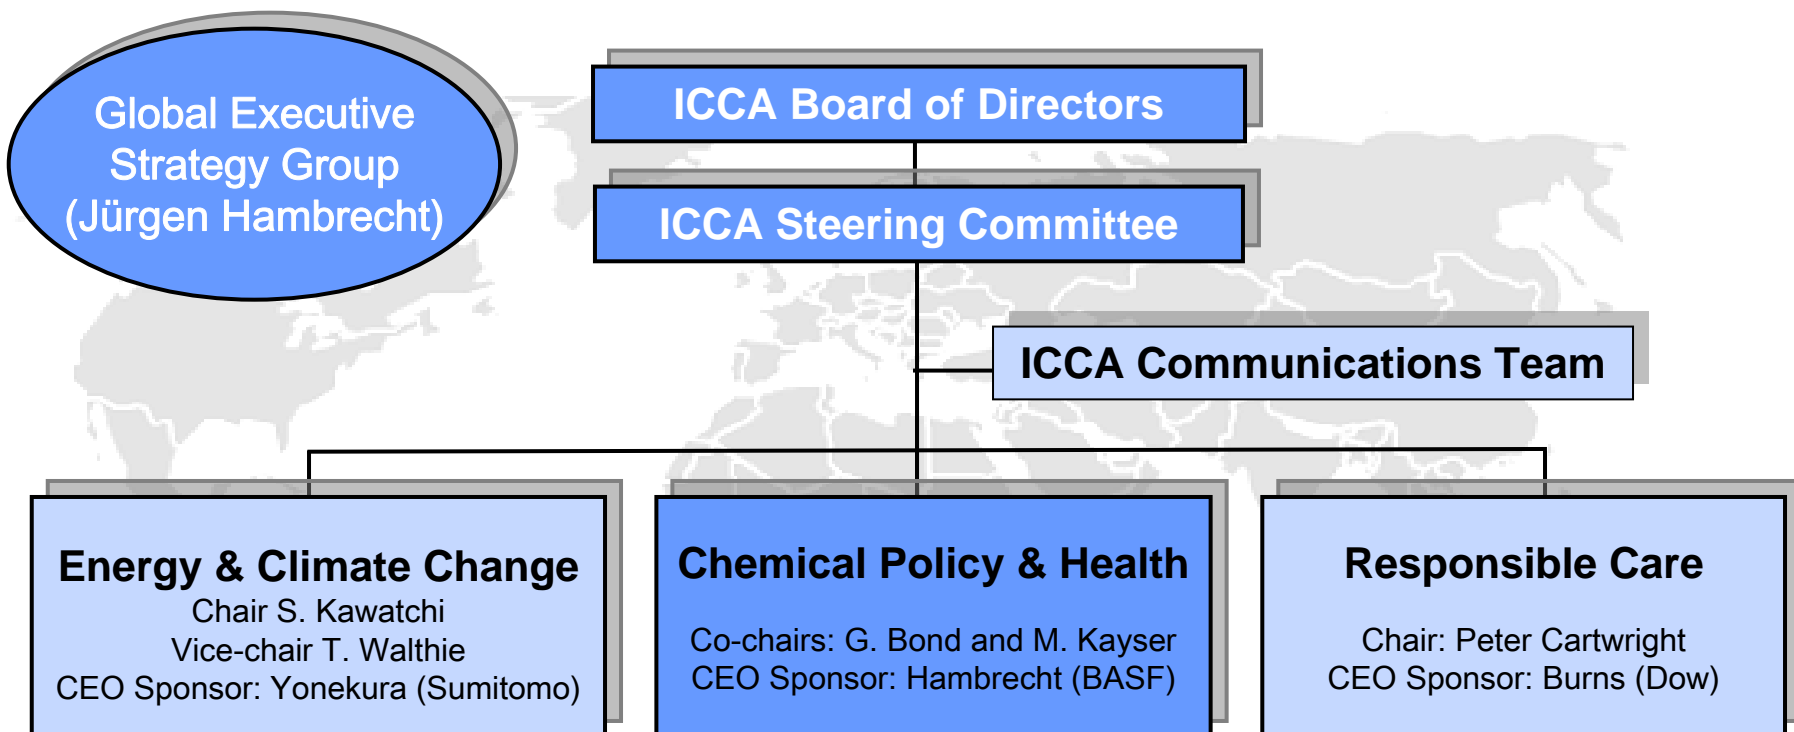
Global Executive Strategy Group (Jürgen Hambrecht)

ICCA Board of Directors

ICCA Steering Committee

ICCA Communications Team

Energy & Climate Change
Chair S. Kawatchi
Vice-chair T. Walthie
CEO Sponsor: Yonekura (Sumitomo)

Chemical Policy & Health
Co-chairs: G. Bond and M. Kayser
CEO Sponsor: Hambrecht (BASF)

Responsible Care
Chair: Peter Cartwright
CEO Sponsor: Burns (Dow)